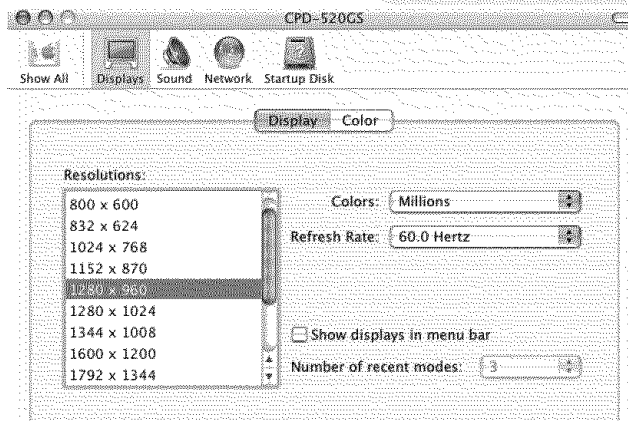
CPD-520GS

Show All Displays Sound Network Startup Disk

Display Color

Resolutions:

800 x 600
832 x 624
1024 x 768
1152 x 870
1280 x 960
1280 x 1024
1344 x 1008
1600 x 1200
1792 x 1344

Colors: Millions

Refresh Rate: 60.0 Hertz

Show displays in menu bar

Number of recent modes: 3